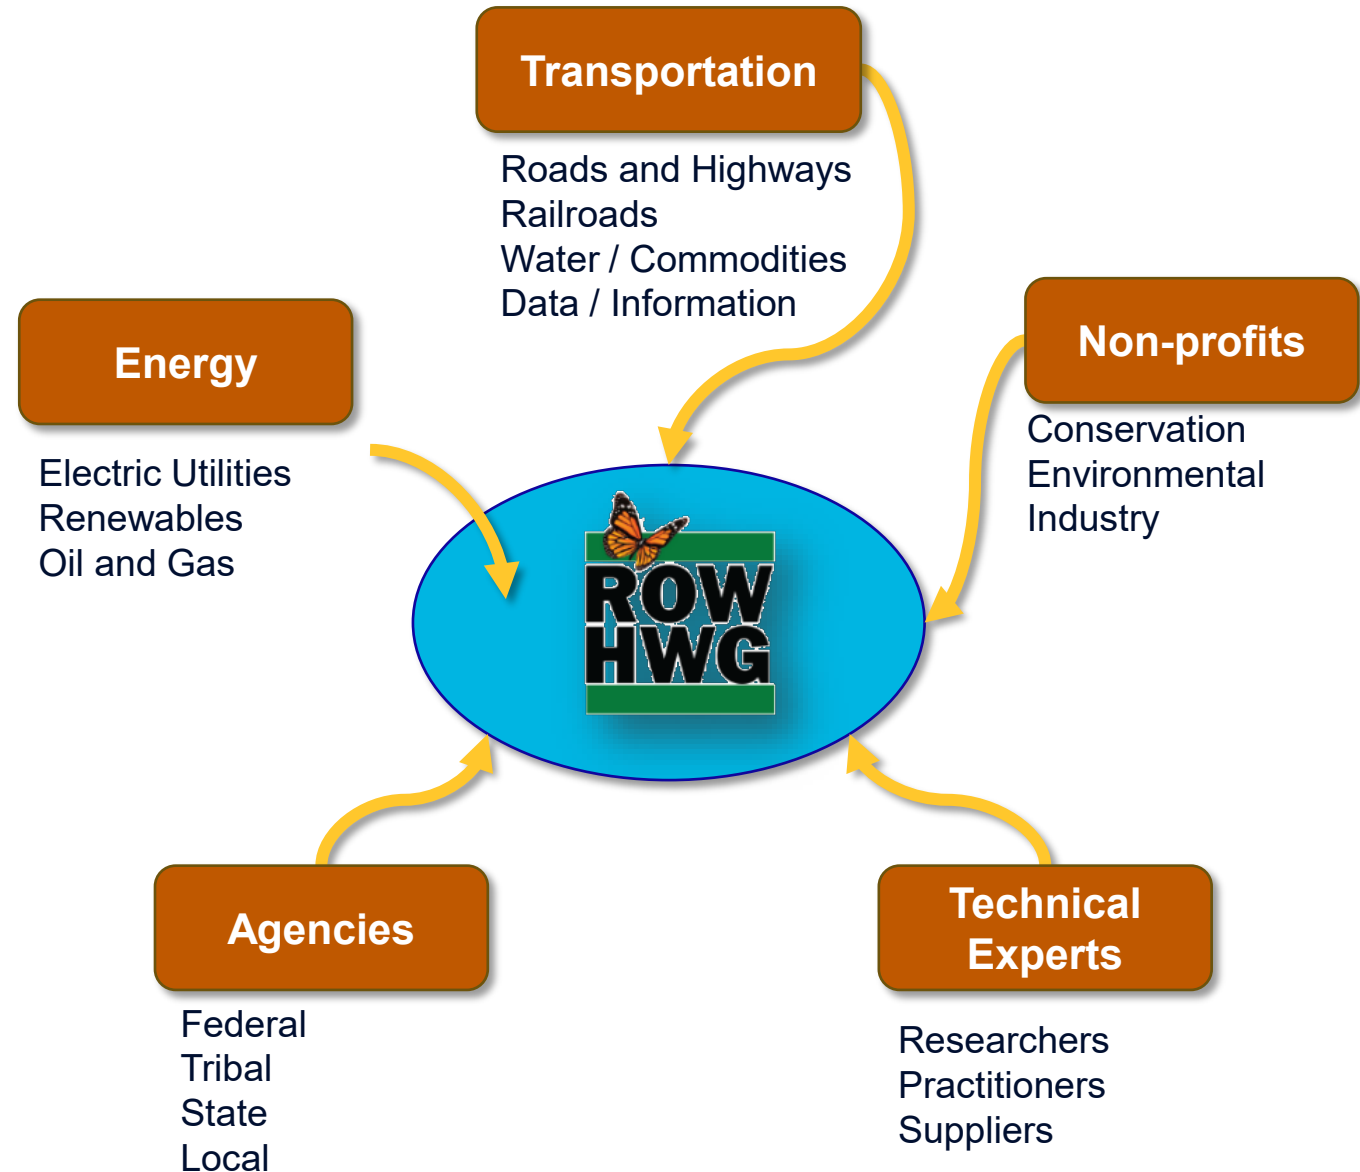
Transportation

Roads and Highways
Railroads
Water / Commodities
Data / Information

Energy

Electric Utilities
Renewables
Oil and Gas

Non-profits

Conservation
Environmental
Industry

ROW
HWG

Agencies

Federal
Tribal
State
Local

Technical Experts

Researchers
Practitioners
Suppliers